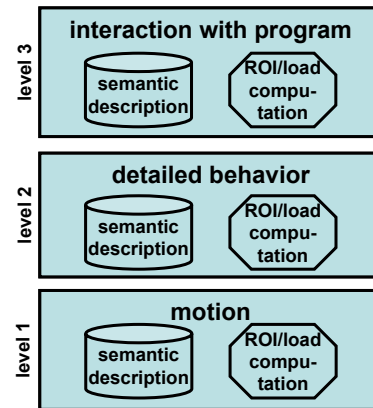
level 3

interaction with program

semantic description

ROI/load computation

level 2

detailed behavior

semantic description

ROI/load computation

level 1

motion

semantic description

ROI/load computation